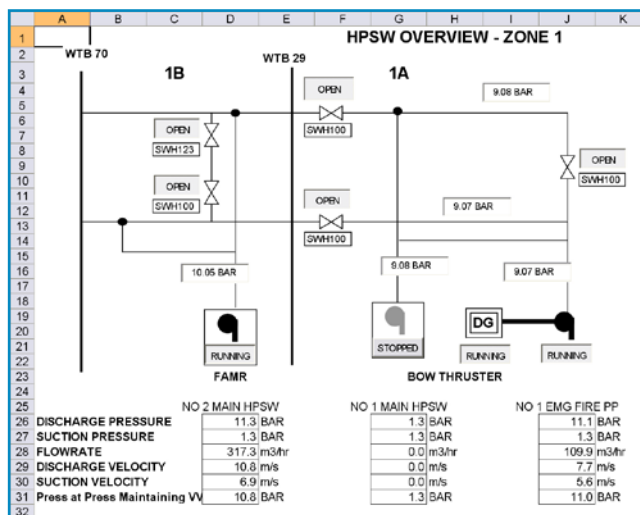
A B C D E F G H I J K
1 HPSW OVERVIEW - ZONE 1
2 WTB 70
3 WTB 29
1B
1A
4
5
6
7
8
9
10
11
12
13
14
15
16
17
18
19
20
21
22
23
24
25
26
27
28
29
30
31
32

OPEN
SWH100
9.08 BAR
OPEN
SWH123
OPEN
SWH100
OPEN
SWH100
9.07 BAR
OPEN
SWH100
10.05 BAR
9.08 BAR
9.07 BAR
DG
RUNNING
STOPPED
RUNNING
RUNNING
FAMR
BOW THRUSTER

| | NO 2 MAIN HPSW | | NO 1 MAIN HPSW | | NO 1 EMG FIRE PP | |
|---|---|---|---|---|---|---|
| DISCHARGE PRESSURE | 11.3 | BAR | 1.3 | BAR | 11.1 | BAR |
| SUCTION PRESSURE | 1.3 | BAR | 1.3 | BAR | 1.3 | BAR |
| FLOWRATE | 317.3 | m3/hr | 0.0 | m3/hr | 109.9 | m3/hr |
| DISCHARGE VELOCITY | 10.8 | m/s | 0.0 | m/s | 7.7 | m/s |
| SUCTION VELOCITY | 6.9 | m/s | 0.0 | m/s | 5.6 | m/s |
| Press at Press Maintaining Vv | 10.8 | BAR | 1.3 | BAR | 11.0 | BAR |